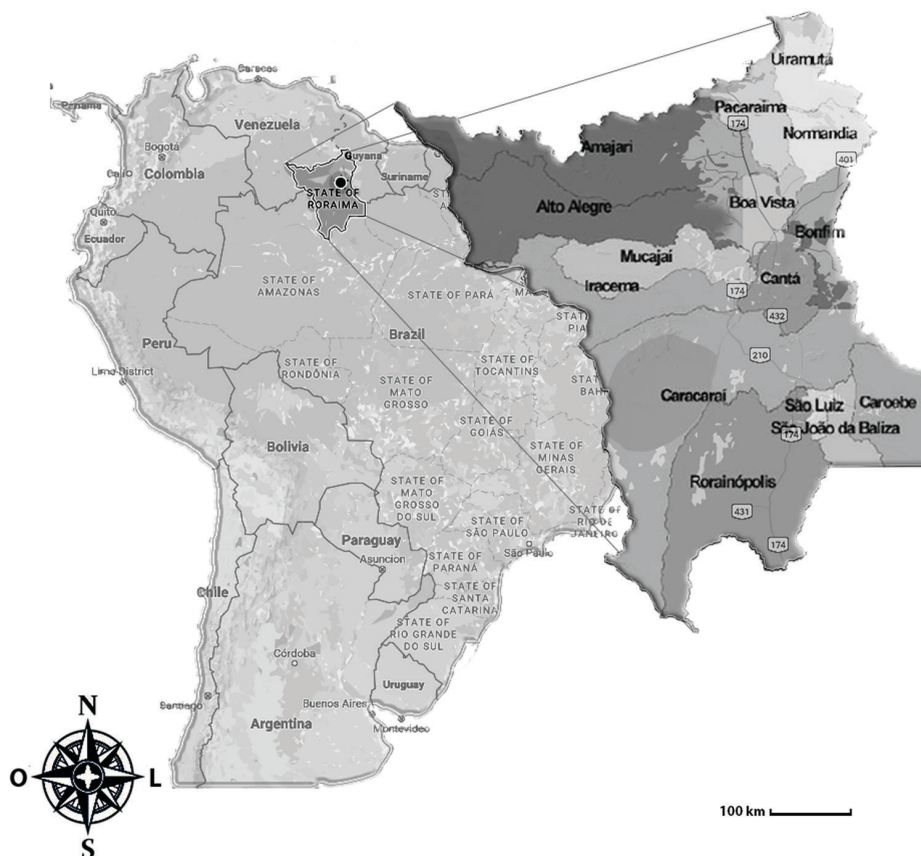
Caracas
Panama
Venezuela
Bogotá
Cali
Colombia
Guyana
Suriname
STATE OF RORAIMA
Quito
Ecuador
STATE OF AMAZONAS
STATE OF PARÁ
Brazil
Peru
Lima District
STATE OF RONDÔNIA
STATE OF MATO GROSSO
STATE OF TOCANTINS
STATE OF GOIÁS
STATE OF MINAS GERAIS
Bolivia
STATE OF MATO GROSSO DO SUL
Paraguay
Asuncion
STATE OF SÃO PAULO
São Paulo
STATE OF RIO DE JANEIRO
STATE OF PARANÁ
STATE OF SANTA CATARINA
STATE OF RIO GRANDE DO SUL
Chile
Córdoba
Uruguay
Santiago
Buenos Aires
Montevideo
Argentina
N
O
L
S
Uiramutã
Pacaraima
174
Normandia
401
Amajari
Alto Alegre
Boa Vista
Bonfim
Mucajaí
Iracema
Cantá
174
432
210
Caracaraí
São Luiz
Caroebe
São João da Baliza
174
Rorainópolis
431
174
100 km